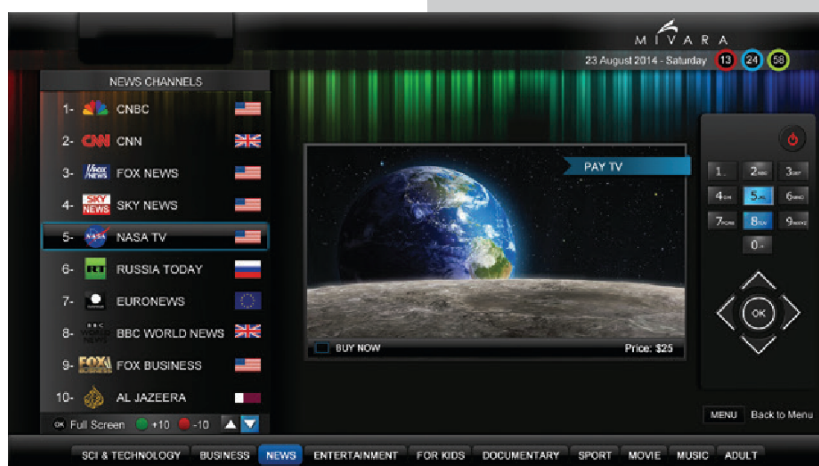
MIVARA

23 August 2014 - Saturday 13 24 58

NEWS CHANNELS

1- CNBC

2- CNN CNN

3- FOX NEWS FOX NEWS

4- SKY NEWS SKY NEWS

5- NASA TV

6- RT RUSSIA TODAY

7- EURONEWS

8- BBC WORLD NEWS BBC WORLD NEWS

9- FOX BUSINESS FOX BUSINESS

10- AL JAZEERA

OK Full Screen +10 -10

PAY TV

BUY NOW

Price: $25

1. 2abc 3def
4ghi 5jkl 6mno
7pqrs 8tuv 9wxyz
0

OK

MENU Back to Menu

SCI & TECHNOLOGY BUSINESS NEWS ENTERTAINMENT FOR KIDS DOCUMENTARY SPORT MOVIE MUSIC ADULT